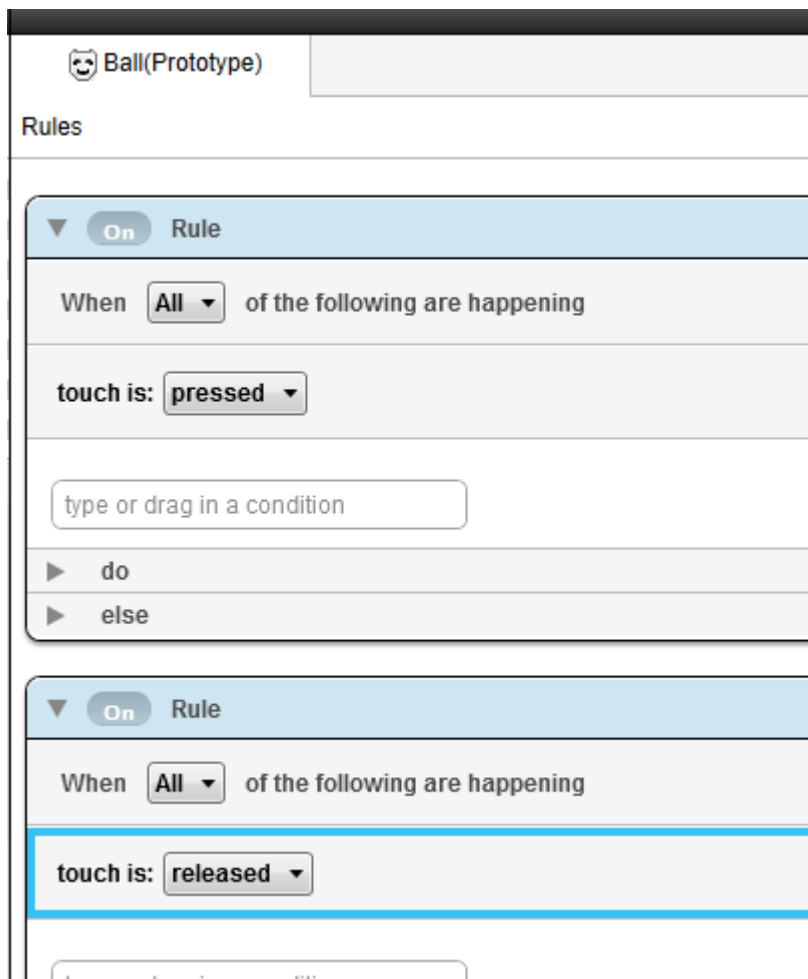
Ball(Prototype)

Rules

On Rule

When All of the following are happening

touch is: pressed

type or drag in a condition

do

else

On Rule

When All of the following are happening

touch is: released

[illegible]